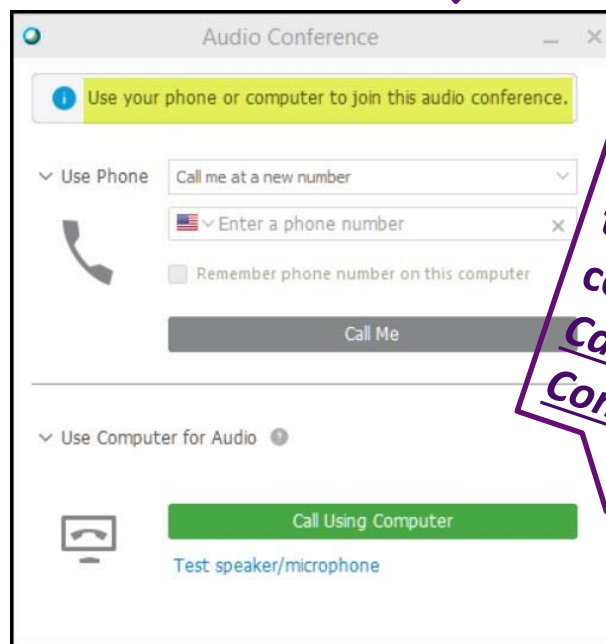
Audio Conference

Use your phone or computer to join this audio conference.

Use Phone

Call me at a new number

Enter a phone number

Remember phone number on this computer

Call Me

Use Computer for Audio

Call Using Computer

Test speaker/microphone

a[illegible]
co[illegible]
Ca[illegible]
Con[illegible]